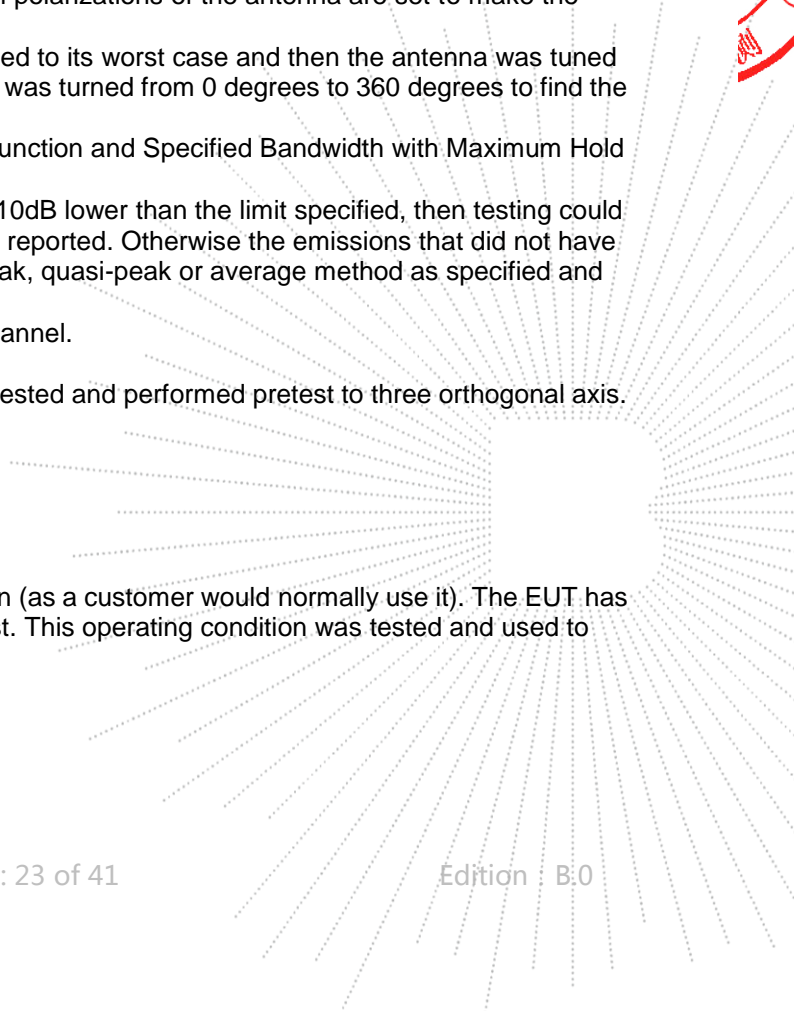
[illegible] polarizations of the antenna are set to make the

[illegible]ed to its worst case and then the antenna was tuned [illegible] was turned from 0 degrees to 360 degrees to find the

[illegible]unction and Specified Bandwidth with Maximum Hold

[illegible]10dB lower than the limit specified, then testing could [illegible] reported. Otherwise the emissions that did not have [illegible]ak, quasi-peak or average method as specified and

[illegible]annel.

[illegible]ested and performed pretest to three orthogonal axis.

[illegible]n (as a customer would normally use it). The EUT has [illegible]t. This operating condition was tested and used to

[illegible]: 23 of 41

Edition : B.0